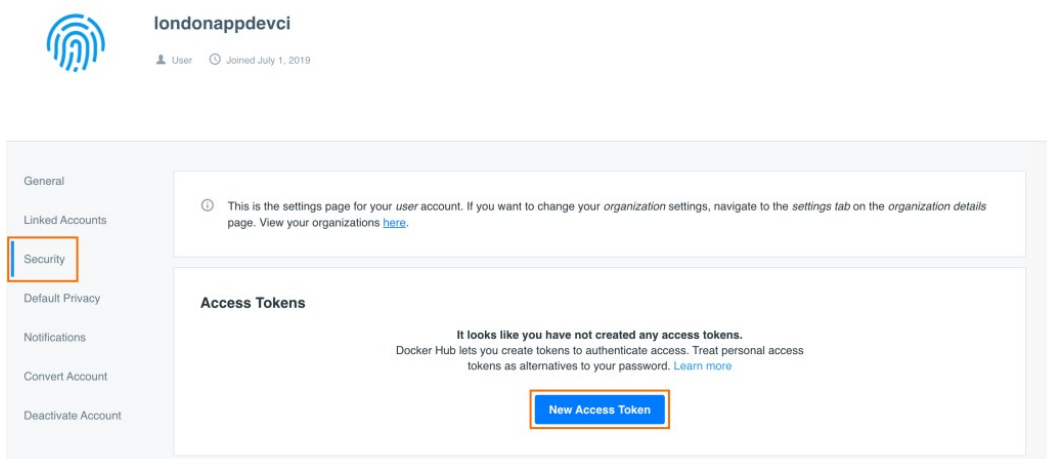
londonappdevci

User Joined July 1, 2019

General

Linked Accounts

Security

Default Privacy

Notifications

Convert Account

Deactivate Account

This is the settings page for your *user* account. If you want to change your *organization* settings, navigate to the *settings tab* on the *organization details* page. View your organizations here.

Access Tokens

It looks like you have not created any access tokens.

Docker Hub lets you create tokens to authenticate access. Treat personal access tokens as alternatives to your password. Learn more

New Access Token